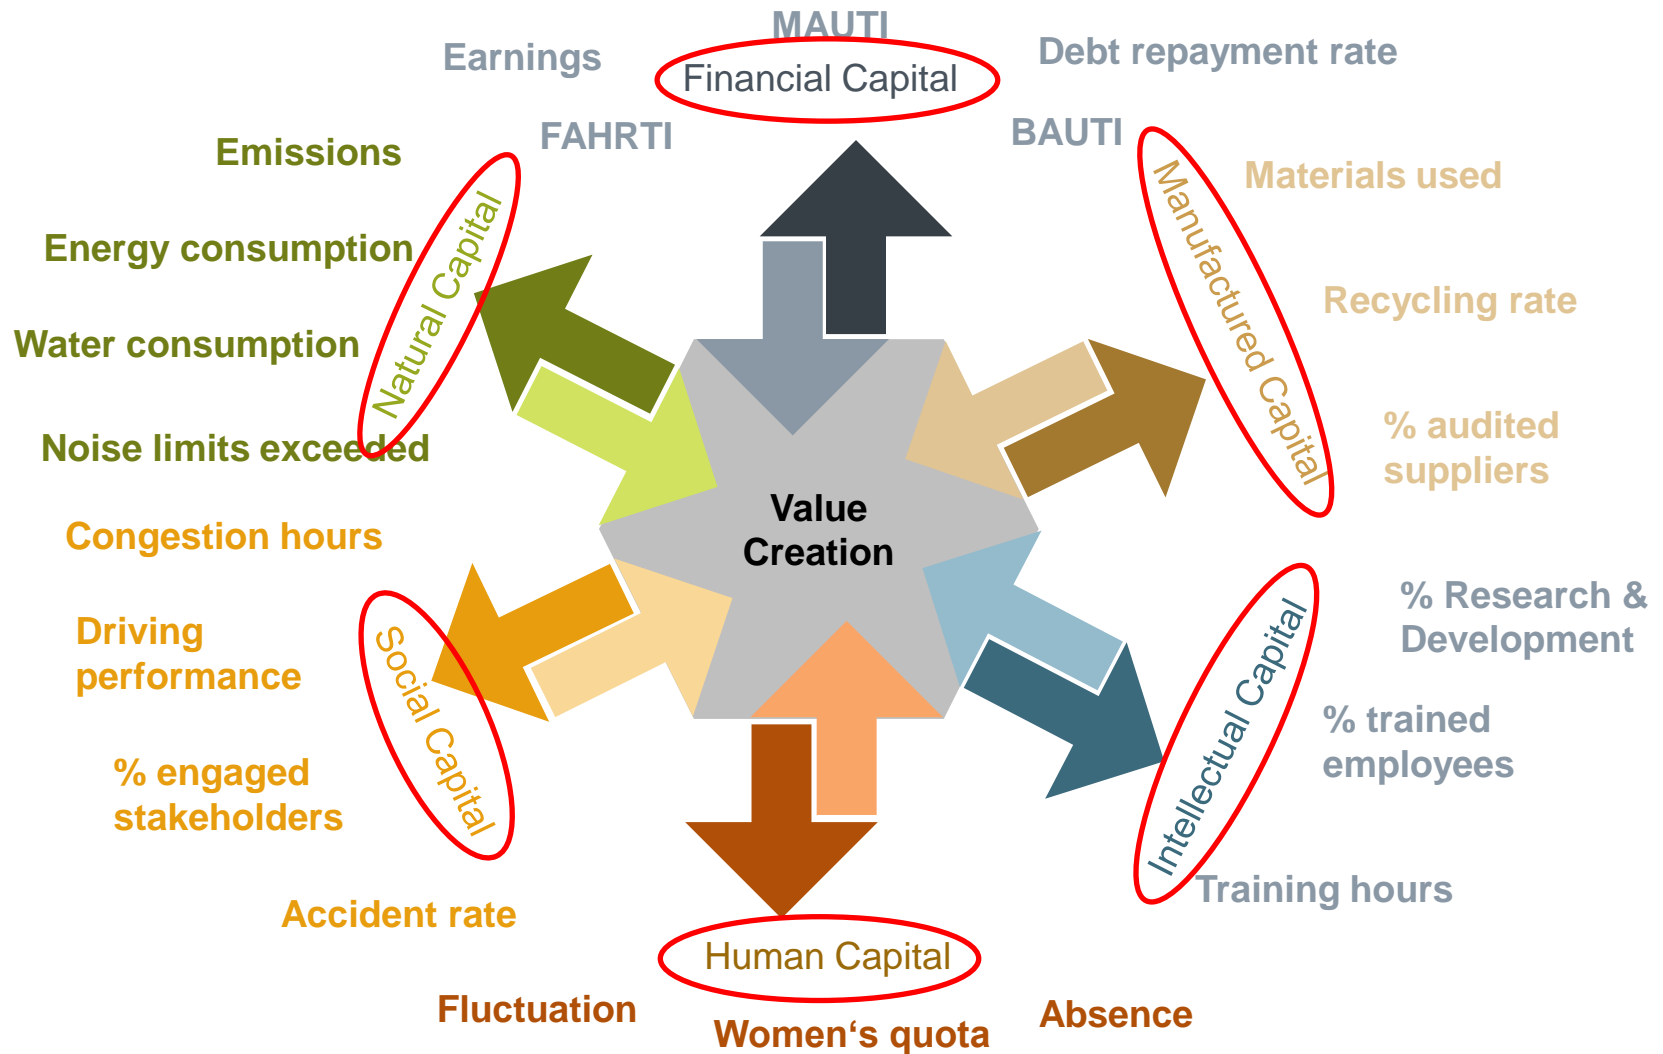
MAUTI
Earnings
Financial Capital
Debt repayment rate
FAHRTI
BAUTI
Emissions
Natural Capital
Manufactured Capital
Materials used
Energy consumption
Recycling rate
Water consumption
% audited suppliers
Noise limits exceeded
Value Creation
Congestion hours
% Research & Development
Driving performance
Social Capital
Intellectual Capital
% trained employees
% engaged stakeholders
Training hours
Accident rate
Human Capital
Fluctuation
Women‘s quota
Absence